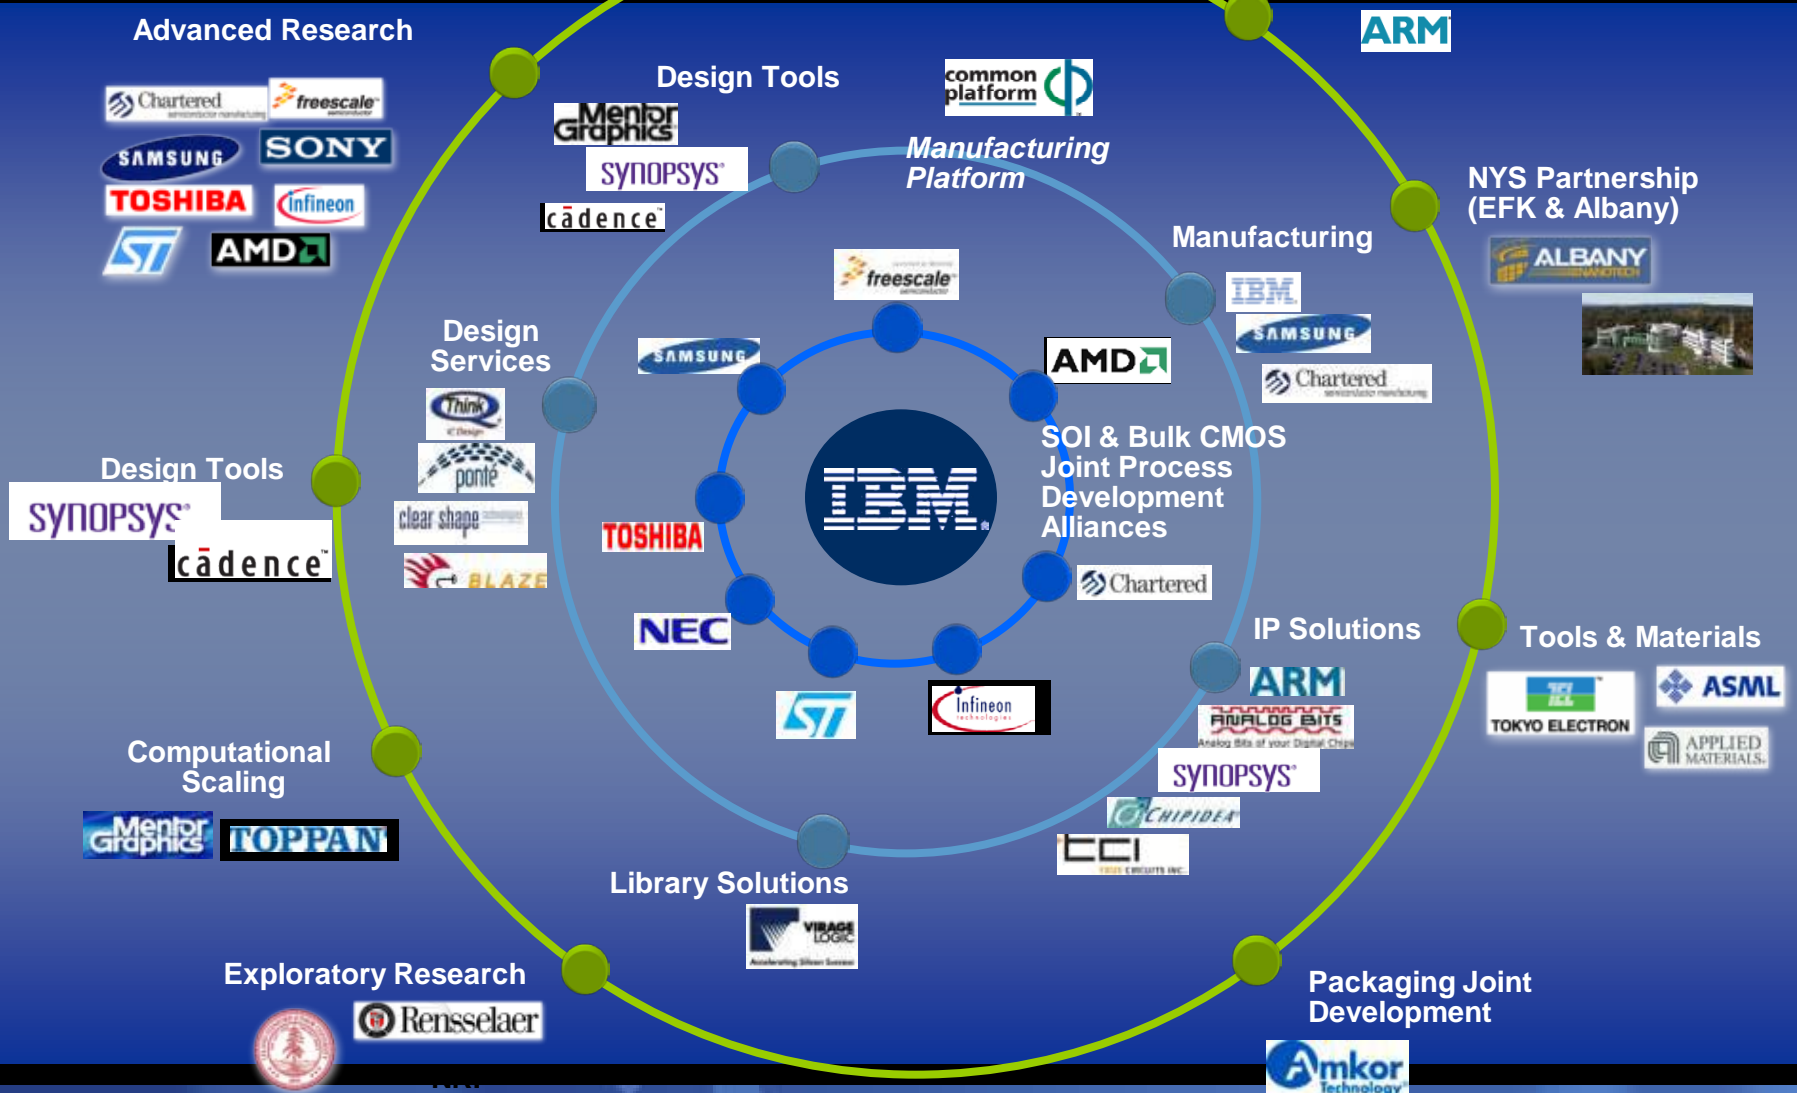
Advanced Research

Chartered

freescale

SAMSUNG

SONY

TOSHIBA

infineon

ST

AMD

Design Tools

Mentor Graphics

SYNOPSYS

cadence

common platform

Manufacturing Platform

ARM

NYS Partnership (EFK & Albany)

ALBANY NANOTECH

Manufacturing

IBM

SAMSUNG

Chartered

Design Services

Think

ponte

clear shape

BLAZE

freescale

SAMSUNG

AMD

IBM

SOI & Bulk CMOS Joint Process Development Alliances

TOSHIBA

Chartered

NEC

ST

Infineon

Design Tools

SYNOPSYS

cadence

IP Solutions

ARM

ANALOG BITS

Analog Bits of your Digital Chips

SYNOPSYS

CHIPIDEA

tci

Tools & Materials

TOKYO ELECTRON

ASML

APPLIED MATERIALS

Computational Scaling

Mentor Graphics

TOPPAN

Library Solutions

VIRAGE LOGIC

Exploratory Research

Rensselaer

Packaging Joint Development

Amkor Technology